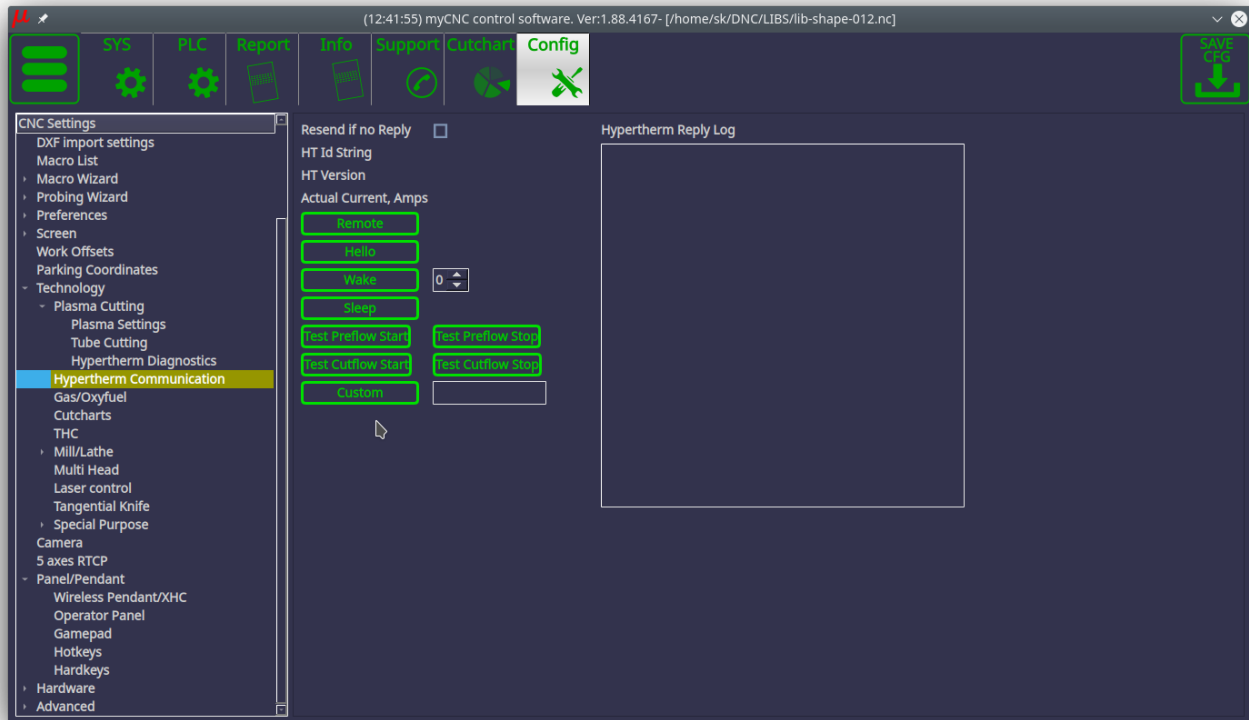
(12:41:55) myCNC control software. Ver:1.88.4167- [/home/sk/DNC/LIBS/lib-shape-012.nc]

SYS
PLC
Report
Info
Support
Cutchart
Config
SAVE CFG

CNC Settings
DXF import settings
Macro List
Macro Wizard
Probing Wizard
Preferences
Screen
Work Offsets
Parking Coordinates
Technology
Plasma Cutting
Plasma Settings
Tube Cutting
Hypertherm Diagnostics
Hypertherm Communication
Gas/Oxyfuel
Cutcharts
THC
Mill/Lathe
Multi Head
Laser control
Tangential Knife
Special Purpose
Camera
5 axes RTCP
Panel/Pendant
Wireless Pendant/XHC
Operator Panel
Gamepad
Hotkeys
Hardkeys
Hardware
Advanced

Resend if no Reply
HT Id String
HT Version
Actual Current, Amps
Remote
Hello
Wake
0
Sleep
Test Preflow Start
Test Preflow Stop
Test Cutflow Start
Test Cutflow Stop
Custom

Hypertherm Reply Log